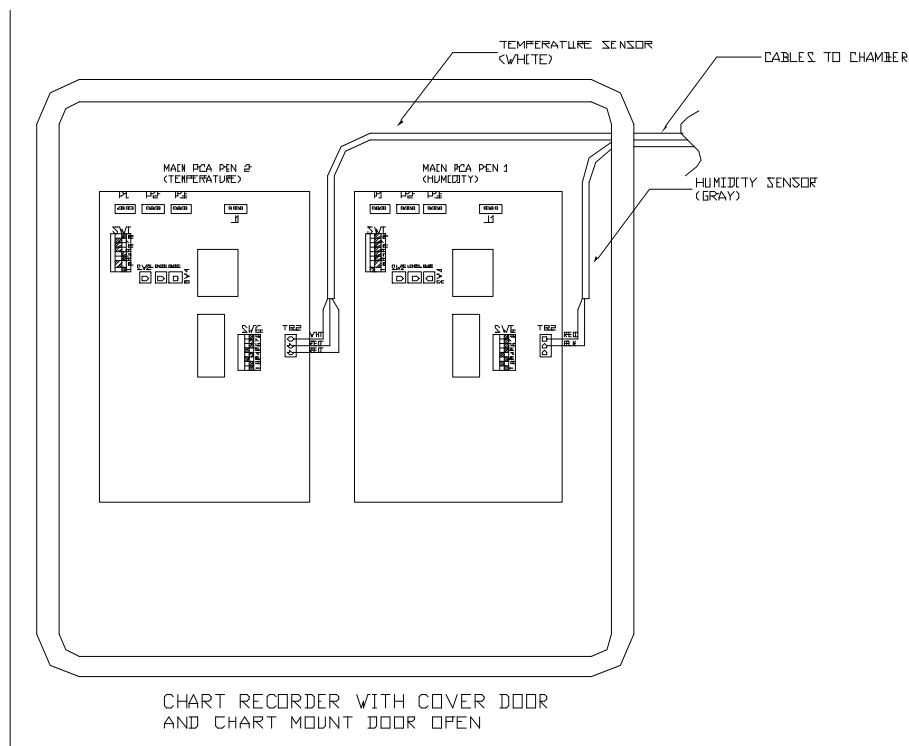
TEMPERATURE SENSOR
(WHITE)

CABLES TO CHAMBER

MAIN PCA PEN 2
(TEMPERATURE)

P1 P2 P3

J1

SW1

SW2

SW6

TB2

WHT
RED
RED

MAIN PCA PEN 1
(HUMIDITY)

P1 P2 P3

J1

SW1

SW2

SW6

TB2

RED
BLK

HUMIDITY SENSOR
(GRAY)

CHART RECORDER WITH COVER DOOR
AND CHART MOUNT DOOR OPEN